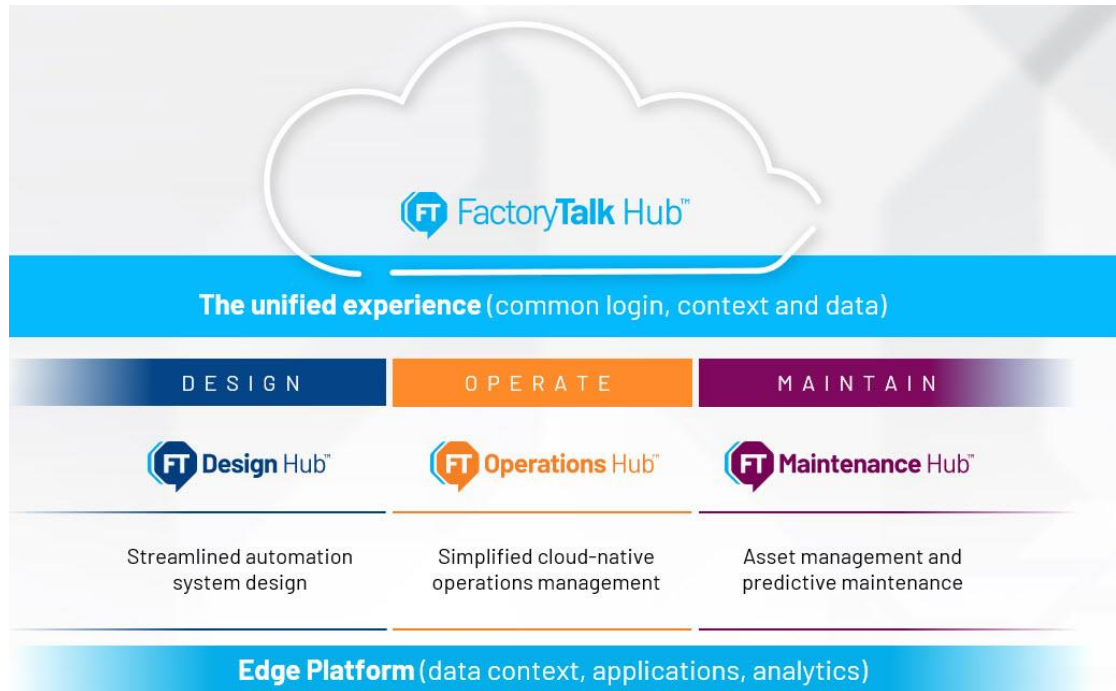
FT FactoryTalk Hub™

The unified experience (common login, context and data)

DESIGN

FT Design Hub™

Streamlined automation system design

OPERATE

FT Operations Hub™

Simplified cloud-native operations management

MAINTAIN

FT Maintenance Hub™

Asset management and predictive maintenance

Edge Platform (data context, applications, analytics)